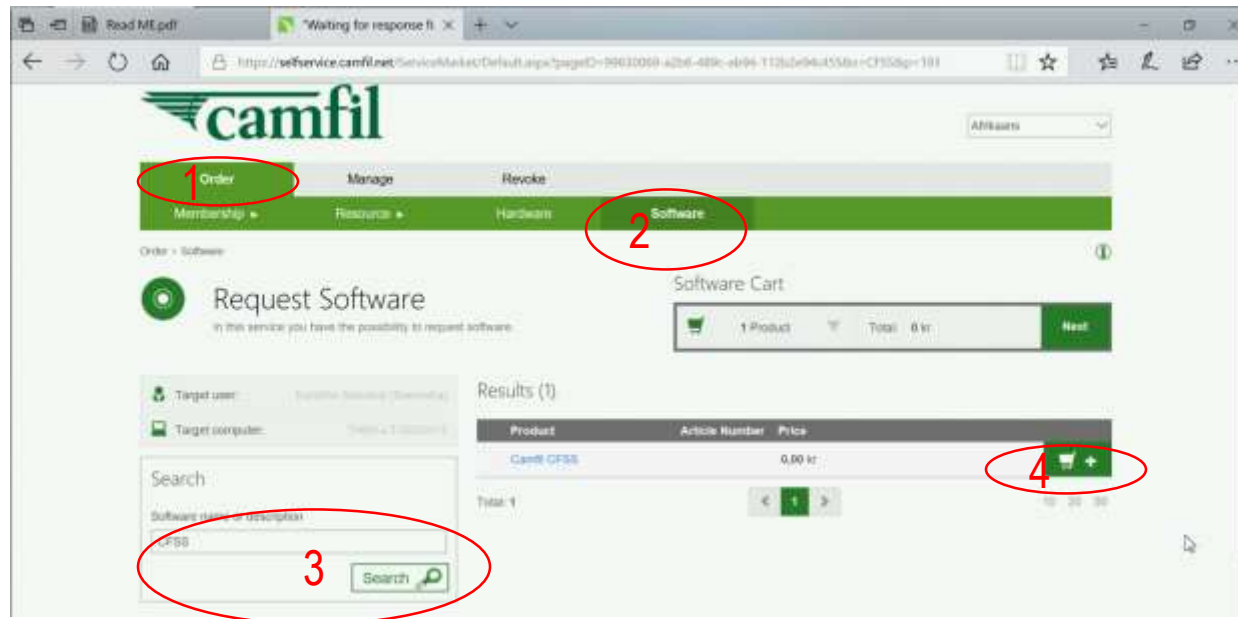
Read ME.pdf
"Waiting for response fr
https://selfservice.camfil.net/ServiceMarket/Default.aspx?pageID=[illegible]

camfil

Afrikaans

1 Order
Manage
Revoke

Membership ▸
Resource ▸
Hardware
2 Software

Order › Software

Request Software
In this service you have the possibility to request software.

Software Cart
1 Product
Total: 0 kr
Next

Target user: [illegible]
Target computer: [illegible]

Search
Software name or description
CFSS
3 Search

Results (1)

| Product | Article Number | Price | |
|---|---|---|---|
| Camfil CFSS | | 0,00 kr | 4 |

Total: 1
< 1 >
10 20 50